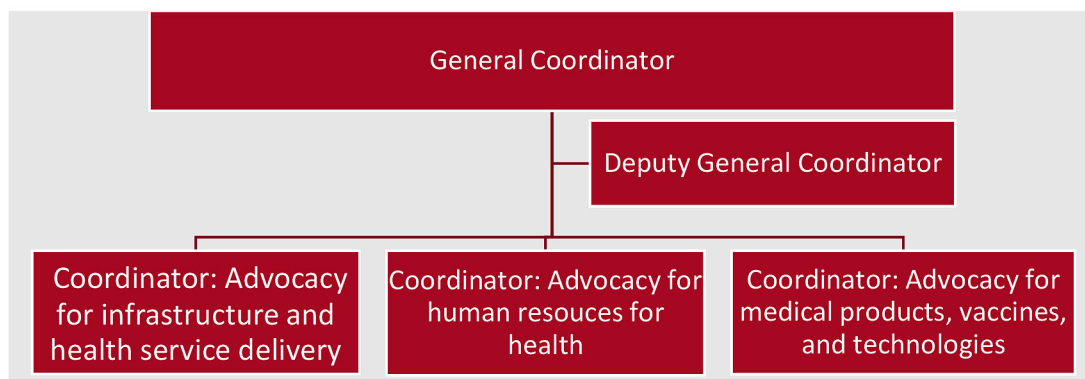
General Coordinator

Deputy General Coordinator

Coordinator: Advocacy for infrastructure and health service delivery

Coordinator: Advocacy for human resouces for health

Coordinator: Advocacy for medical products, vaccines, and technologies